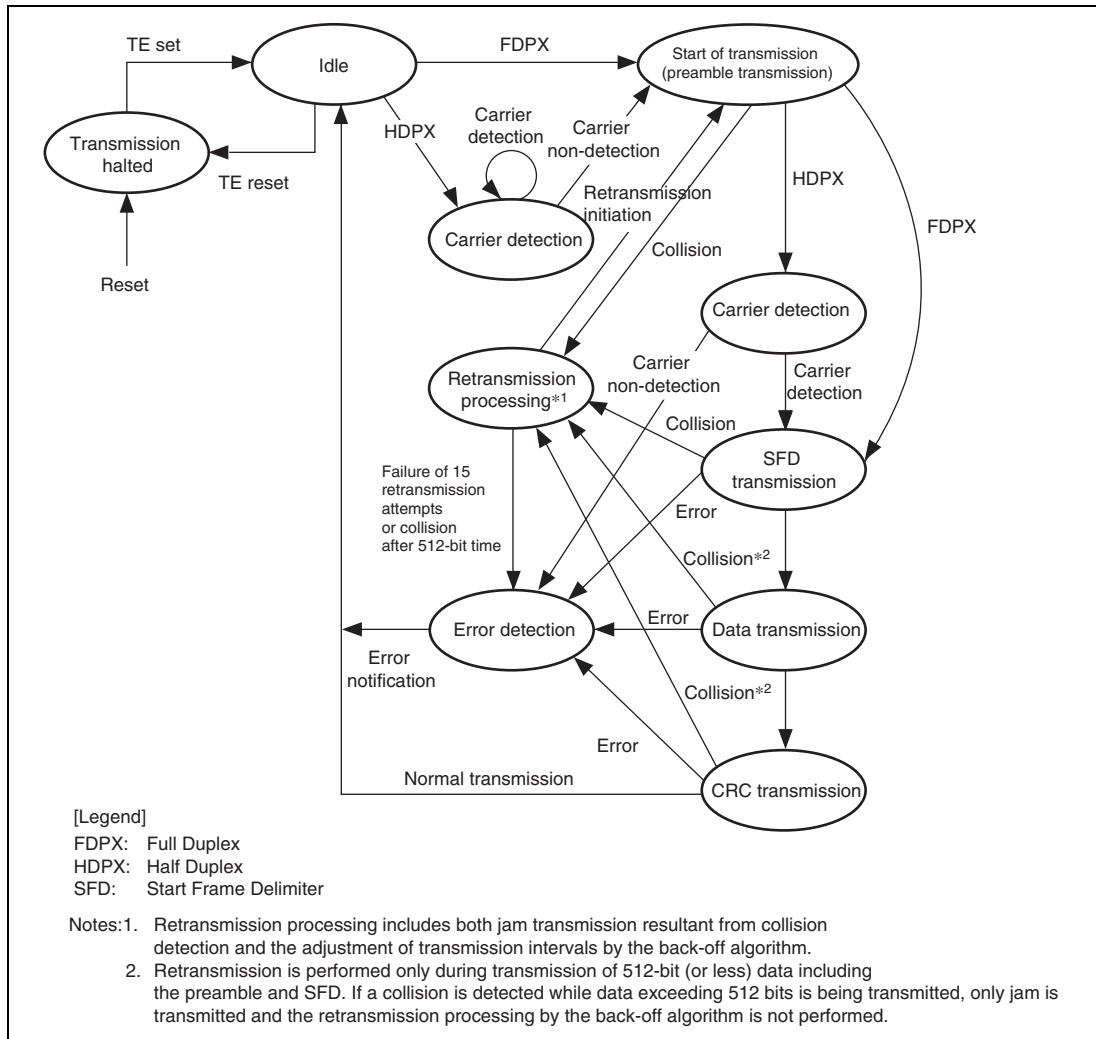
TE set

Idle

FDPX

Start of transmission (preamble transmission)

Transmission halted

TE reset

HDPX

Carrier detection

Carrier non-detection

Reset

Carrier detection

Retransmission initiation

Collision

HDPX

FDPX

Carrier detection

Retransmission processing*1

Carrier non-detection

Carrier detection

Collision

SFD transmission

Failure of 15 retransmission attempts or collision after 512-bit time

Error

Collision*2

Error detection

Error

Data transmission

Error notification

Collision*2

Error

Normal transmission

CRC transmission

[Legend]
FDPX: Full Duplex
HDPX: Half Duplex
SFD: Start Frame Delimiter

Notes:1. Retransmission processing includes both jam transmission resultant from collision detection and the adjustment of transmission intervals by the back-off algorithm.
2. Retransmission is performed only during transmission of 512-bit (or less) data including the preamble and SFD. If a collision is detected while data exceeding 512 bits is being transmitted, only jam is transmitted and the retransmission processing by the back-off algorithm is not performed.